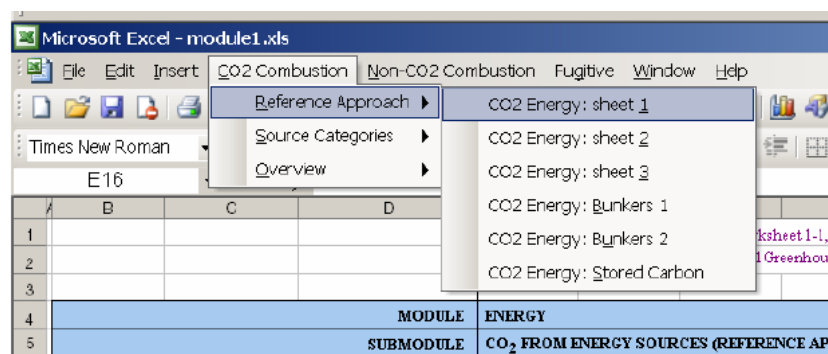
Microsoft Excel - module1.xls

File Edit Insert CO2 Combustion Non-CO2 Combustion Fugitive Window Help

Times New Roman

E16

Reference Approach ▸
Source Categories ▸
Overview ▸

CO2 Energy: sheet 1
CO2 Energy: sheet 2
CO2 Energy: sheet 3
CO2 Energy: Bunkers 1
CO2 Energy: Bunkers 2
CO2 Energy: Stored Carbon

| | B | C | D | |
|---|---|---|---|---|
| 1 | | | | ksheet 1-1, |
| 2 | | | | l Greenhou |
| 3 | | | | |
| 4 | | | MODULE | ENERGY |
| 5 | | | SUBMODULE | $CO_2$ FROM ENERGY SOURCES (REFERENCE AP |